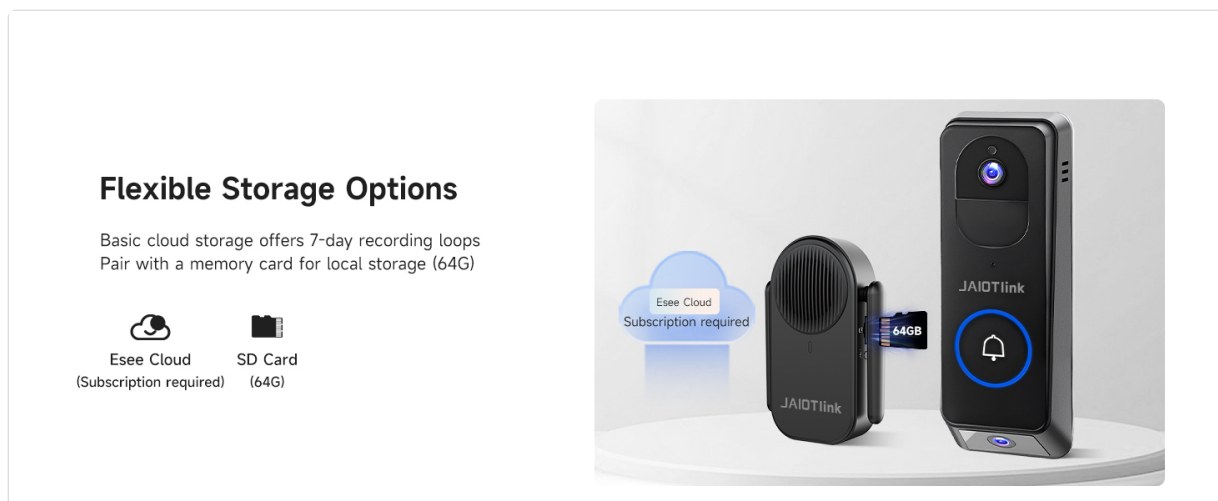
Flexible Storage Options

Basic cloud storage offers 7-day recording loops
Pair with a memory card for local storage (64G)

Esee Cloud
(Subscription required)

SD Card
(64G)

Esee Cloud
Subscription required

64GB

JAIOTlink

JAIOTlink